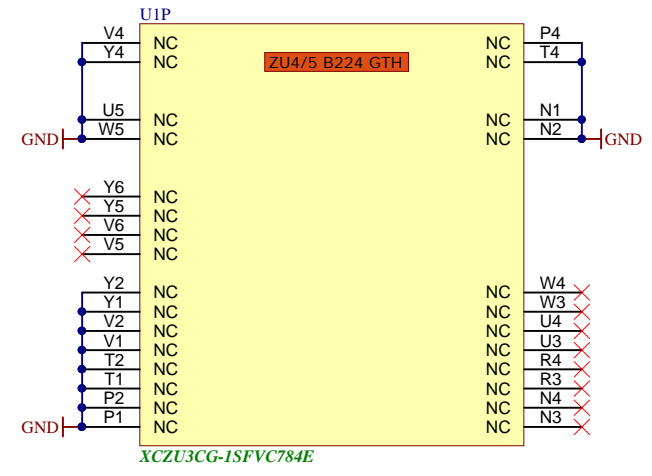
U1P

ZU4/5 B224 GTH

V4 NC
Y4 NC
U5 NC
GND W5 NC
Y6 NC
Y5 NC
V6 NC
V5 NC
Y2 NC
Y1 NC
V2 NC
V1 NC
T2 NC
T1 NC
P2 NC
GND P1 NC

NC P4
NC T4
NC N1
NC N2 GND
NC W4
NC W3
NC U4
NC U3
NC R4
NC R3
NC N4
NC N3

XCZU3CG-1SFVC784E